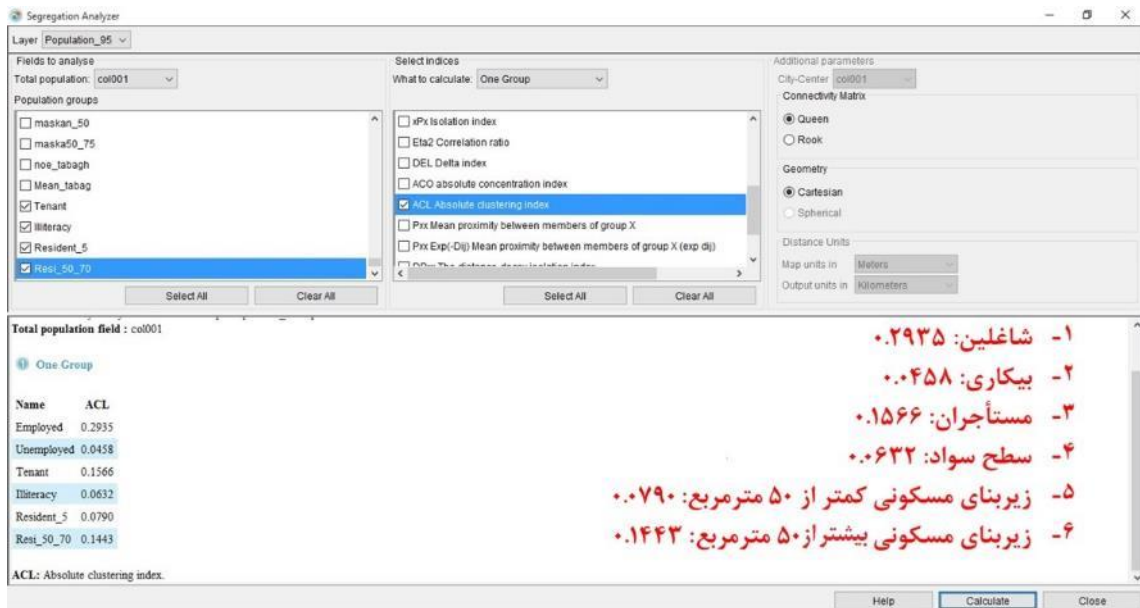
Segregation Analyzer

Layer Population_95

Fields to analyse
Total population: col001
Population groups
maskan_50
maska50_75
noe_tabagh
Mean_tabag
Tenant
Illiteracy
Resident_5
Resi_50_70
Select All Clear All

Select indices
What to calculate: One Group
xPx Isolation index
Eta2 Correlation ratio
DEL Delta index
ACO absolute concentration index
ACL Absolute clustering index
Pxx Mean proximity between members of group X
Pxx Exp(-Dij) Mean proximity between members of group X (exp dij)
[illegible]
Select All Clear All

Additional parameters
City-Center col001
Connectivity Matrix
Queen
Rook
Geometry
Cartesian
Spherical
Distance Units
Map units in Meters
Output units in Kilometers

Total population field : col001

One Group

| Name | ACL |
|---|---|
| Employed | 0.2935 |
| Unemployed | 0.0458 |
| Tenant | 0.1566 |
| Illiteracy | 0.0632 |
| Resident_5 | 0.0790 |
| Resi_50_70 | 0.1443 |

ACL: Absolute clustering index.

۱- شاغلین: ۰.۲۹۳۵
۲- بیکاری: ۰.۰۴۵۸
۳- مستأجران: ۰.۱۵۶۶
۴- سطح سواد: ۰.۰۶۳۲
۵- زیربنای مسکونی کمتر از ۵۰ مترمربع: ۰.۰۷۹۰
۶- زیربنای مسکونی بیشتراز۵۰ مترمربع: ۰.۱۴۴۳

Help Calculate Close